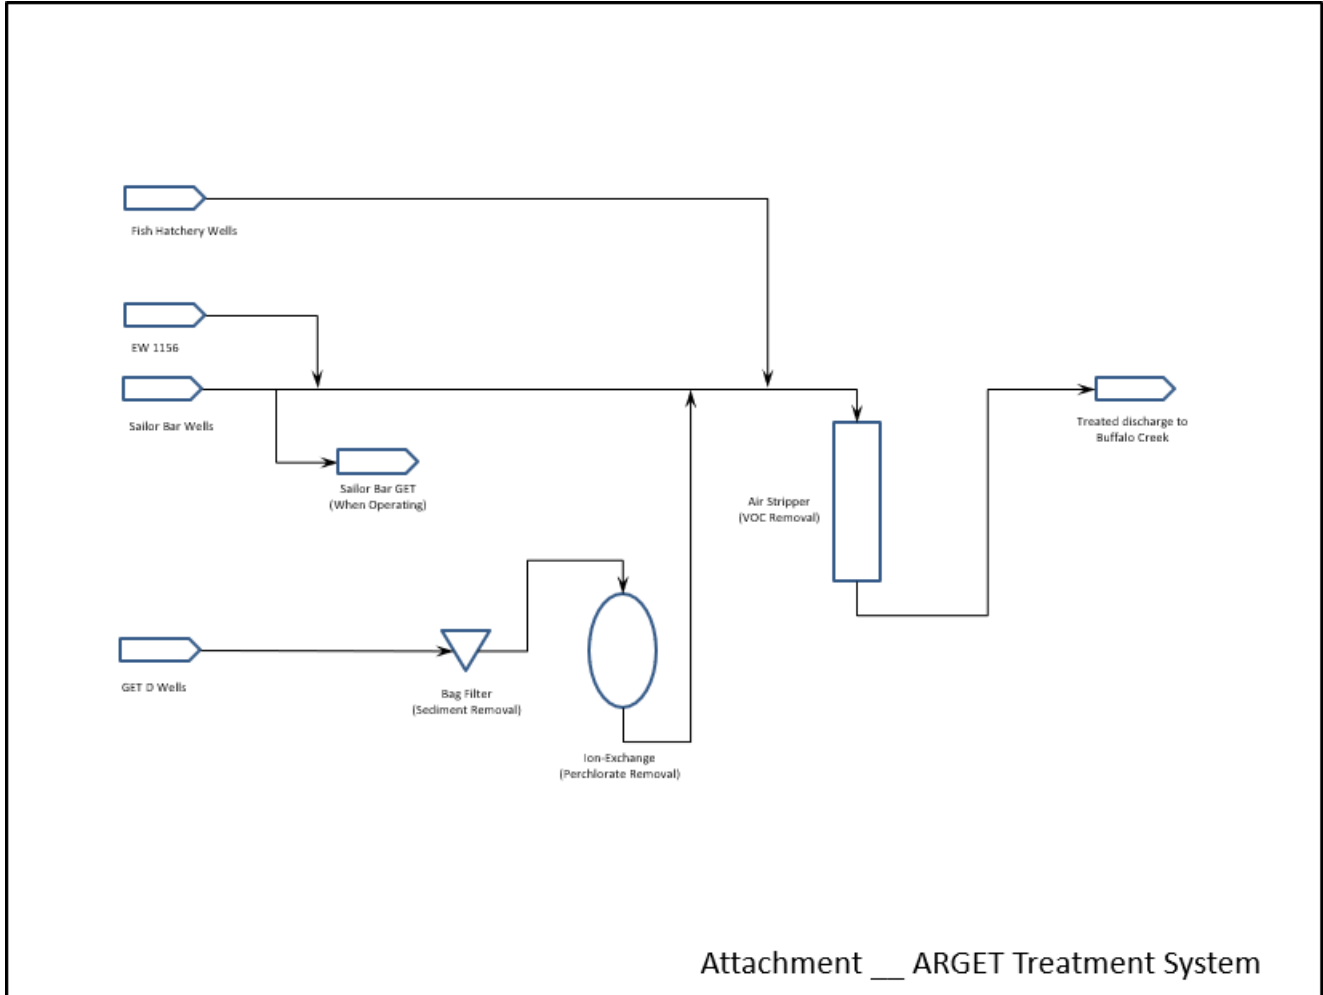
Fish Hatchery Wells

EW 1156

Sailor Bar Wells

Sailor Bar GET
(When Operating)

Treated discharge to
Buffalo Creek

Air Stripper
(VOC Removal)

GET D Wells

Bag Filter
(Sediment Removal)

Ion-Exchange
(Perchlorate Removal)

Attachment __ ARGET Treatment System